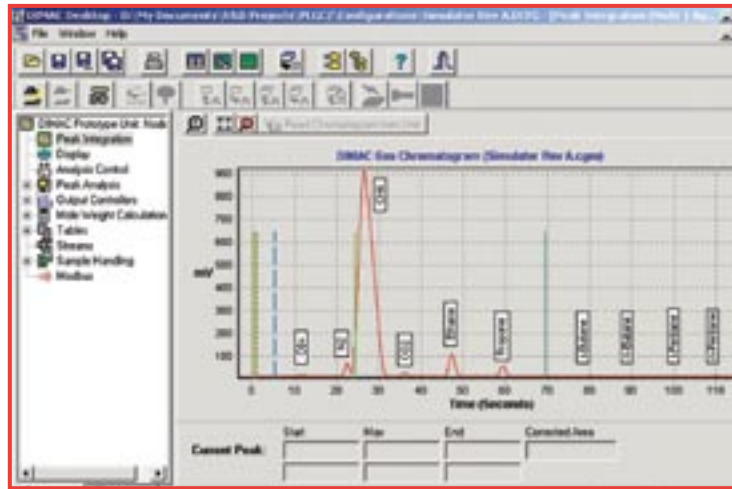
DIMAC Desktop - D:\My Documents\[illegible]\Configurations\Simulator Rev A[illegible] - [Peak Integration (Peak) | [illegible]]

File Window Help

DIMAC Prototype Unit Node
Peak Integration
Display
Analysis Control
Peak Analysis
Output Controllers
Mole Weight Calculation
Tables
Streams
Sample Handling
Modbus

Reset Chromatogram Unit

DIMAC Gas Chromatogram (Simulator Rev A.cgm)

900
800
700
600
500
400
300
200
100

mV

C6+
N2
CH4
CO2
Ethane
Propane
i-Butane
n-Butane
i-Pentane
n-Pentane

0 10 20 30 40 50 60 70 80 90 100 110

Time (Seconds)

Current Peak:
Start
Max
End
Corrected Area